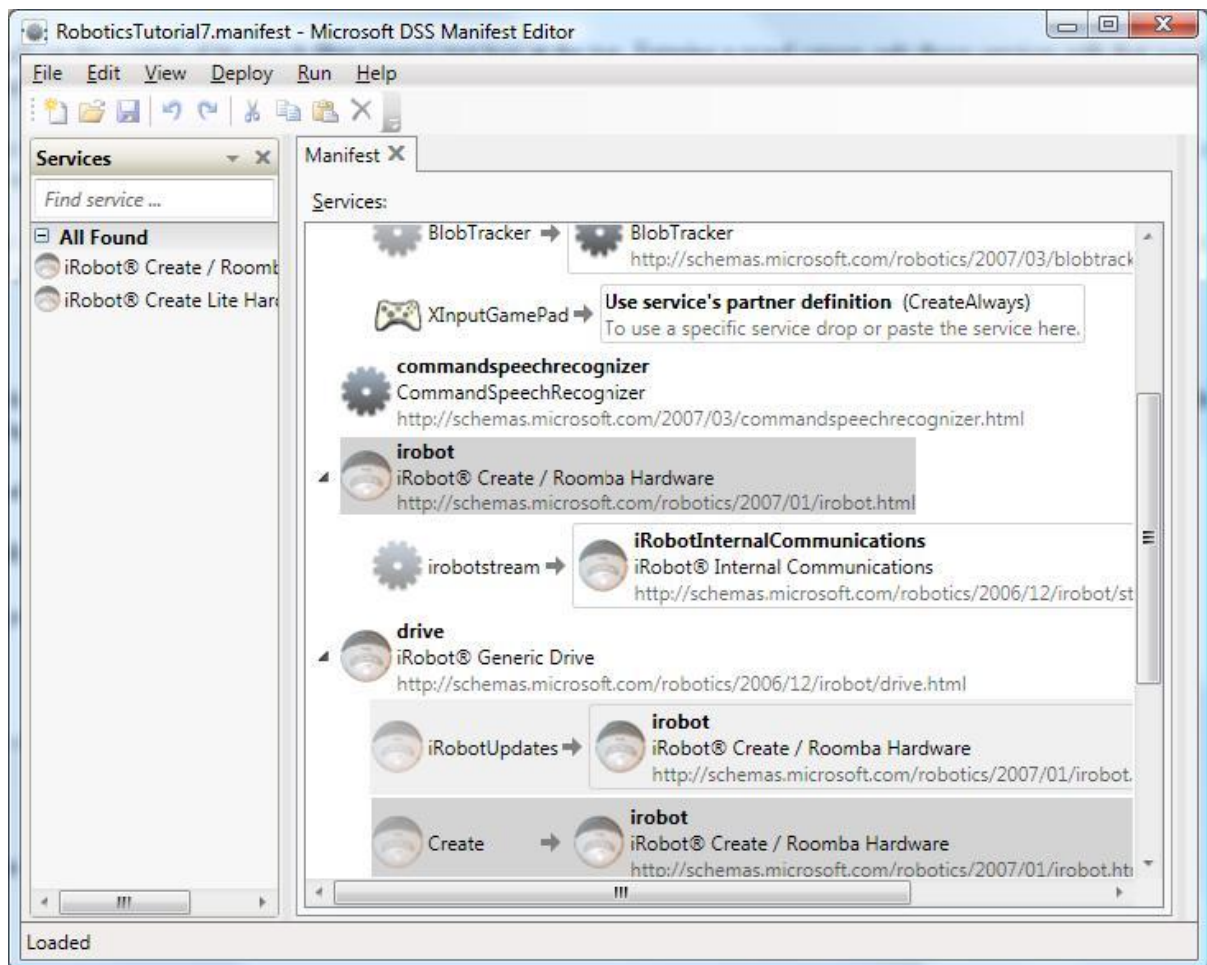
RoboticsTutorial7.manifest - Microsoft DSS Manifest Editor

File Edit View Deploy Run Help

Services

Find service ...

⊟ All Found
iRobot® Create / Roomb
iRobot® Create Lite Harc

Manifest ✕

Services:

BlobTracker → BlobTracker
http://schemas.microsoft.com/robotics/2007/03/blobtrack

XInputGamePad → Use service's partner definition (CreateAlways)
To use a specific service drop or paste the service here.

commandspeechrecognizer
CommandSpeechRecognizer
http://schemas.microsoft.com/2007/03/commandspeechrecognizer.html

irobot
iRobot® Create / Roomba Hardware
http://schemas.microsoft.com/robotics/2007/01/irobot.html

irobotstream → iRobotInternalCommunications
iRobot® Internal Communications
http://schemas.microsoft.com/robotics/2006/12/irobot/st

drive
iRobot® Generic Drive
http://schemas.microsoft.com/robotics/2006/12/irobot/drive.html

iRobotUpdates → irobot
iRobot® Create / Roomba Hardware
http://schemas.microsoft.com/robotics/2007/01/irobot.

Create → irobot
iRobot® Create / Roomba Hardware
http://schemas.microsoft.com/robotics/2007/01/irobot.ht

Loaded